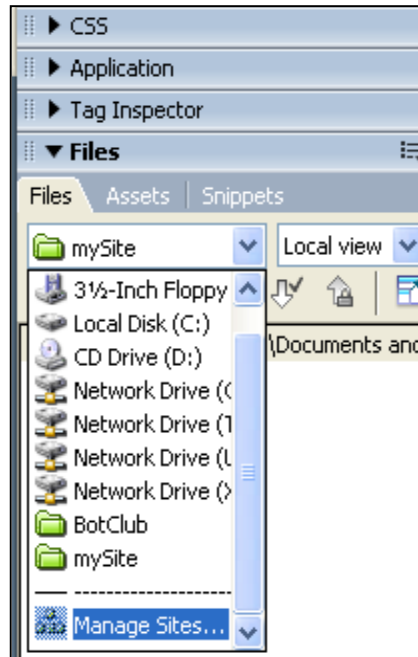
▶ CSS

▶ Application

▶ Tag Inspector

▼ Files

Files Assets Snippets

mySite

Local view

3½-Inch Floppy

Local Disk (C:)

CD Drive (D:)

Network Drive ([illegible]

Network Drive ([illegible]

Network Drive ([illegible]

Network Drive ([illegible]

BotClub

mySite

------------------

Manage Sites...

\Documents and